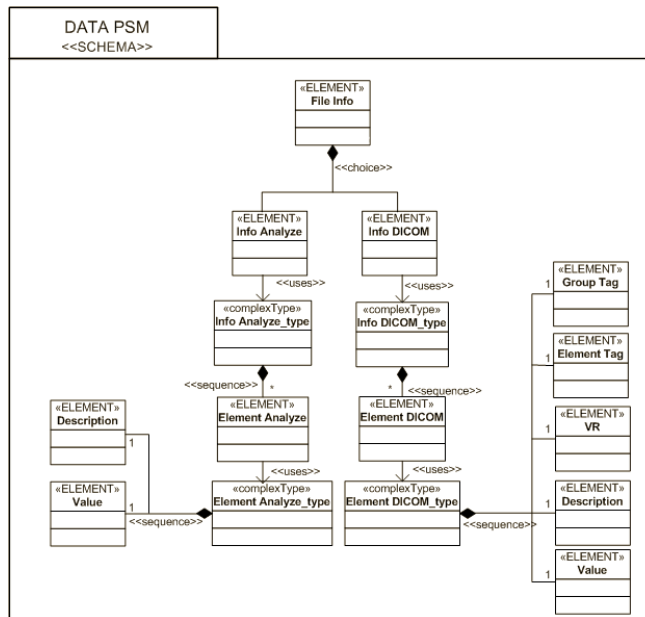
DATA PSM
<<SCHEMA>>

«ELEMENT»
File Info

<<choice>>

«ELEMENT»
Info Analyze

«ELEMENT»
Info DICOM

<<uses>>

<<uses>>

«complexType»
Info Analyze_type

«complexType»
Info DICOM_type

<<sequence>>
*

*
<<sequence>>

«ELEMENT»
Element Analyze

«ELEMENT»
Element DICOM

<<uses>>

<<uses>>

«ELEMENT»
Description

1

«ELEMENT»
Value

1

<<sequence>>

«complexType»
Element Analyze_type

«complexType»
Element DICOM_type

<<sequence>>

1
«ELEMENT»
Group Tag

«ELEMENT»
Element Tag

1
«ELEMENT»
VR

1
«ELEMENT»
Description

1
«ELEMENT»
Value